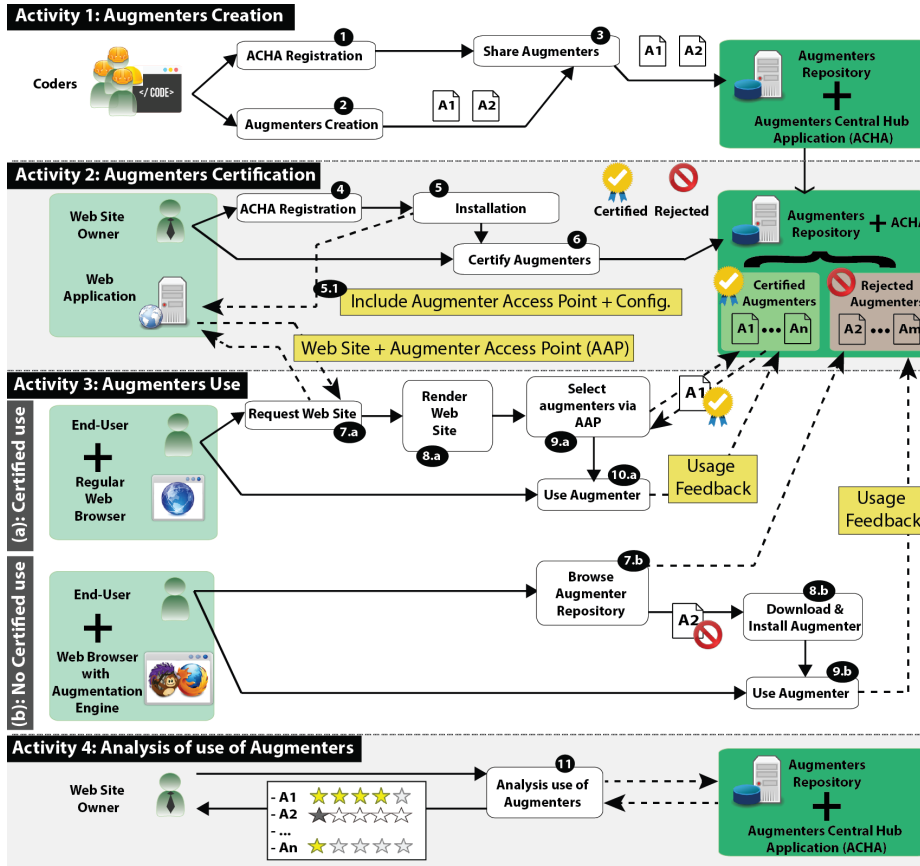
Activity 1: Augmenters Creation

Coders

</ CODE>

1 ACHA Registration

2 Augmenters Creation

A1 A2

3 Share Augmenters

A1 A2

Augmenters Repository + Augmenters Central Hub Application (ACHA)

Activity 2: Augmenters Certification

Web Site Owner

Web Application

4 ACHA Registration

5 Installation

Certified Rejected

6 Certify Augmenters

Augmenters Repository + ACHA

5.1 Include Augmenter Access Point + Config.

Certified Augmenters

A1 ••• An

Rejected Augmenters

A2 ••• Am

Web Site + Augmenter Access Point (AAP)

Activity 3: Augmenters Use

(a): Certified use

End-User + Regular Web Browser

Request Web Site 7.a

Render Web Site 8.a

Select augmenters via AAP 9.a

A1

Use Augmenter 10.a

Usage Feedback

Usage Feedback

(b): No Certified use

End-User + Web Browser with Augmentation Engine

Browse Augmenter Repository 7.b

A2

Download & Install Augmenter 8.b

Use Augmenter 9.b

Activity 4: Analysis of use of Augmenters

Web Site Owner

11 Analysis use of Augmenters

- A1
- A2
- ...
- An

Augmenters Repository + Augmenters Central Hub Application (ACHA)